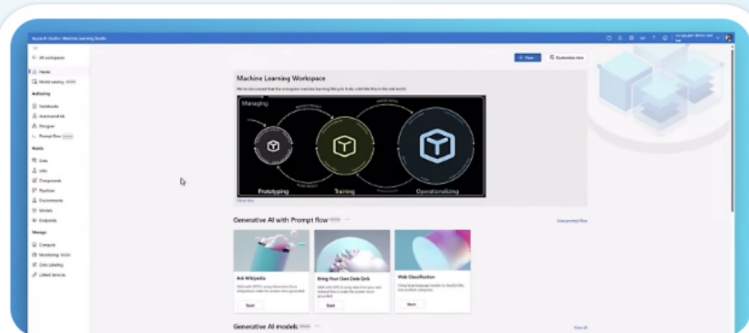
Azure AI Studio | Machine Learning Studio

All workspaces

Home

Model catalog

Authoring

Notebooks

Automated ML

Designer

Prompt flow

Assets

Data

Jobs

Components

Pipelines

Environments

Models

Endpoints

Manage

Compute

Monitoring

Data Labeling

Linked Services

+ New

Machine Learning Workspace

Managing

Prototyping

Training

Operationalizing

Generative AI with Prompt flow

View prompt flow

Ask Wikipedia

Start

Bring Your Own Data QnA

Start

Web Classification

Start

Generative AI models

View all